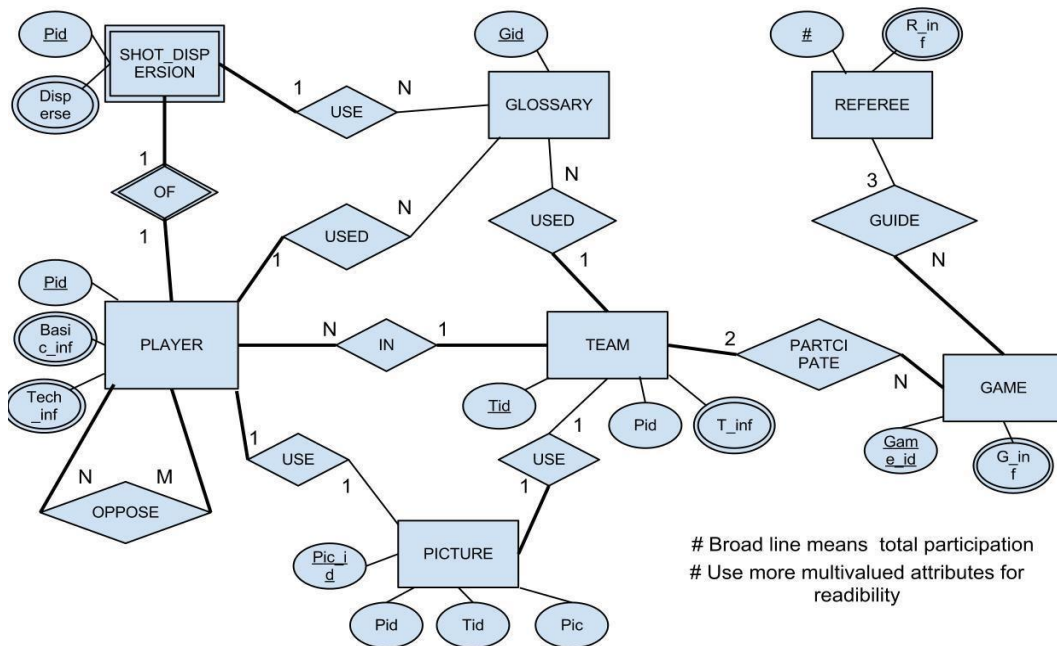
Pid

SHOT_DISPERSION

Disperse

1

USE

N

Gid

GLOSSARY

#

R_inf

REFEREE

1

OF

1

N

USED

1

N

USED

1

3

GUIDE

N

Pid

Basic_inf

Tech_inf

PLAYER

N

IN

1

TEAM

2

PARTCIPATE

N

GAME

Tid

Pid

T_inf

Game_id

G_inf

1

USE

1

1

USE

1

N

M

OPPOSE

Pic_id

PICTURE

Pid

Tid

Pic

# Broad line means total participation

# Use more multivalued attributes for readibility